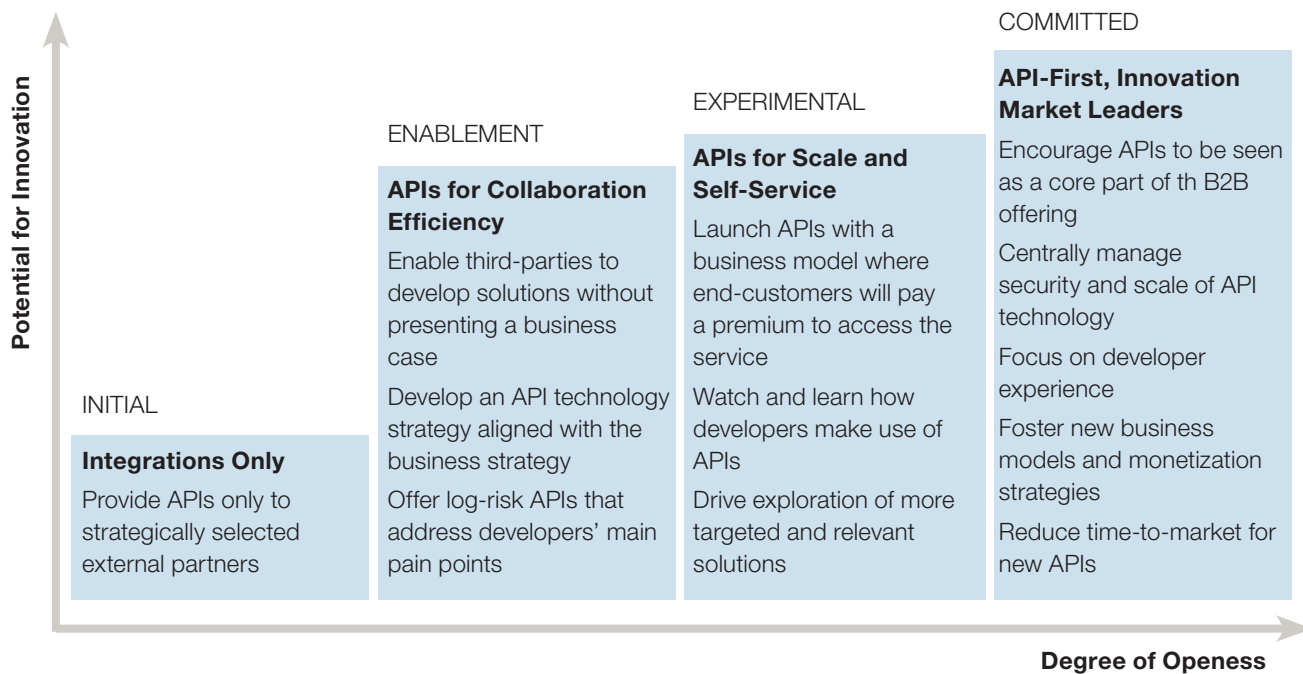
Potential for Innovation

INITIAL

Integrations Only

Provide APIs only to strategically selected external partners

ENABLEMENT

APIs for Collaboration Efficiency

Enable third-parties to develop solutions without presenting a business case

Develop an API technology strategy aligned with the business strategy

Offer log-risk APIs that address developers' main pain points

EXPERIMENTAL

APIs for Scale and Self-Service

Launch APIs with a business model where end-customers will pay a premium to access the service

Watch and learn how developers make use of APIs

Drive exploration of more targeted and relevant solutions

COMMITTED

API-First, Innovation Market Leaders

Encourage APIs to be seen as a core part of th B2B offering

Centrally manage security and scale of API technology

Focus on developer experience

Foster new business models and monetization strategies

Reduce time-to-market for new APIs

Degree of Openess